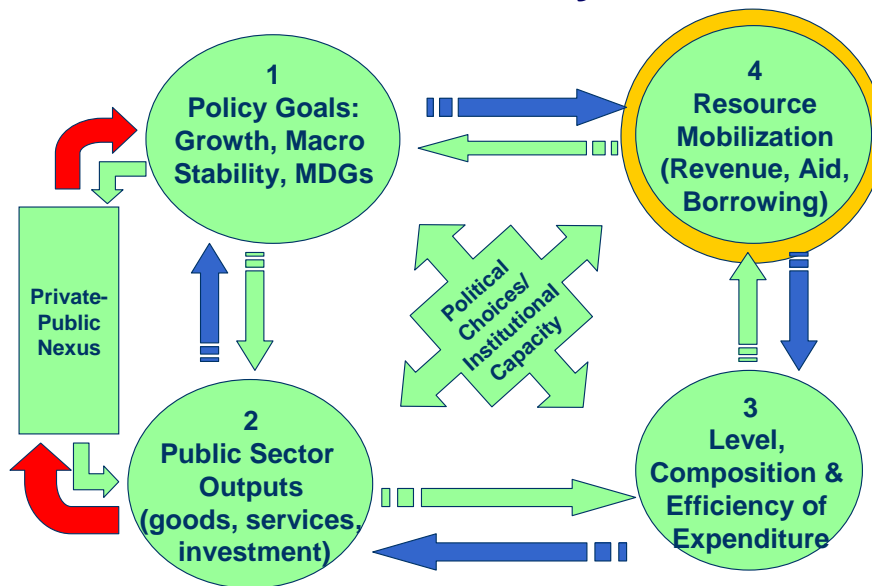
1
Policy Goals: Growth, Macro Stability, MDGs

4
Resource Mobilization (Revenue, Aid, Borrowing)

Private-Public Nexus

Political Choices/ Institutional Capacity

2
Public Sector Outputs (goods, services, investment)

3
Level, Composition & Efficiency of Expenditure